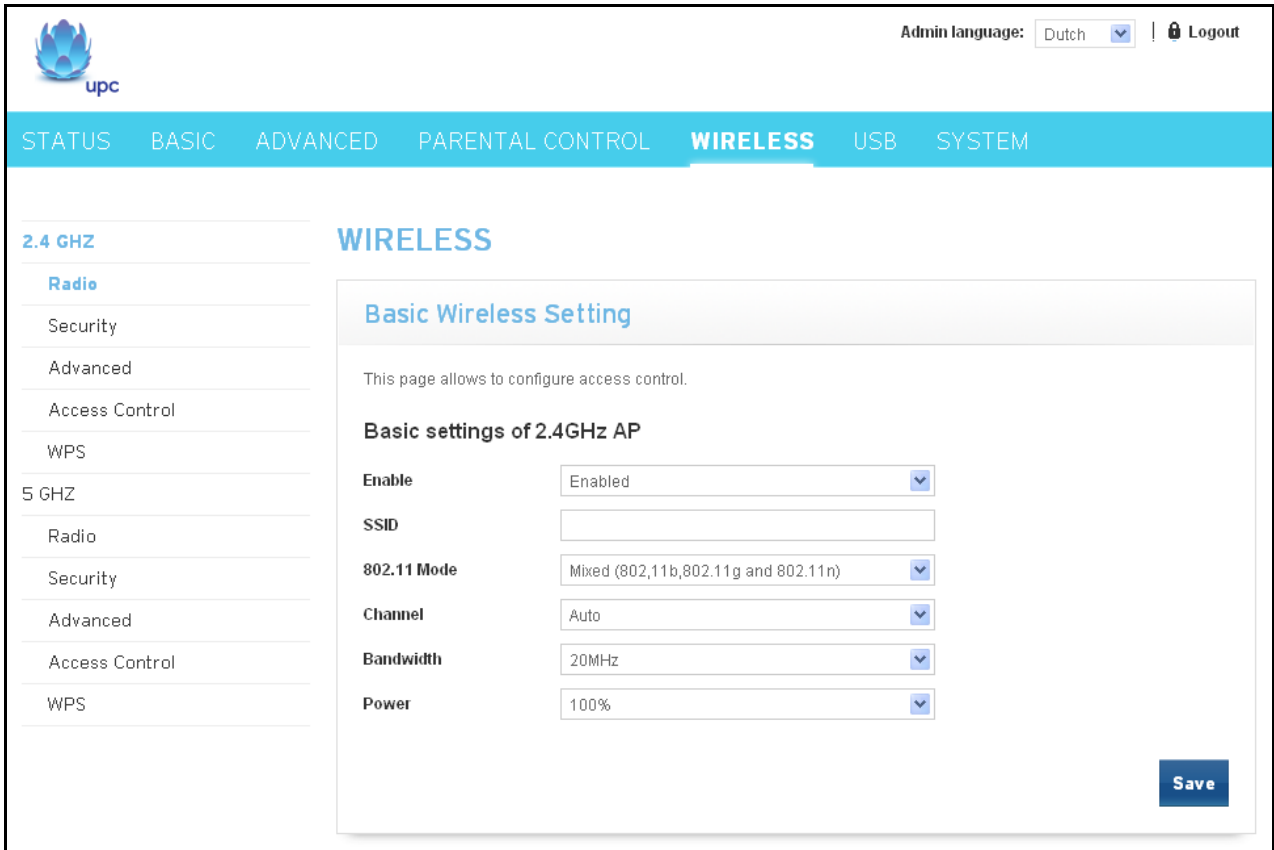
upc

Admin language: Dutch | Logout

STATUS BASIC ADVANCED PARENTAL CONTROL WIRELESS USB SYSTEM

2.4 GHZ
Radio
Security
Advanced
Access Control
WPS
5 GHZ
Radio
Security
Advanced
Access Control
WPS

WIRELESS

Basic Wireless Setting

This page allows to configure access control.

Basic settings of 2.4GHz AP

Enable: Enabled

SSID:

802.11 Mode: Mixed (802,11b,802.11g and 802.11n)

Channel: Auto

Bandwidth: 20MHz

Power: 100%

Save